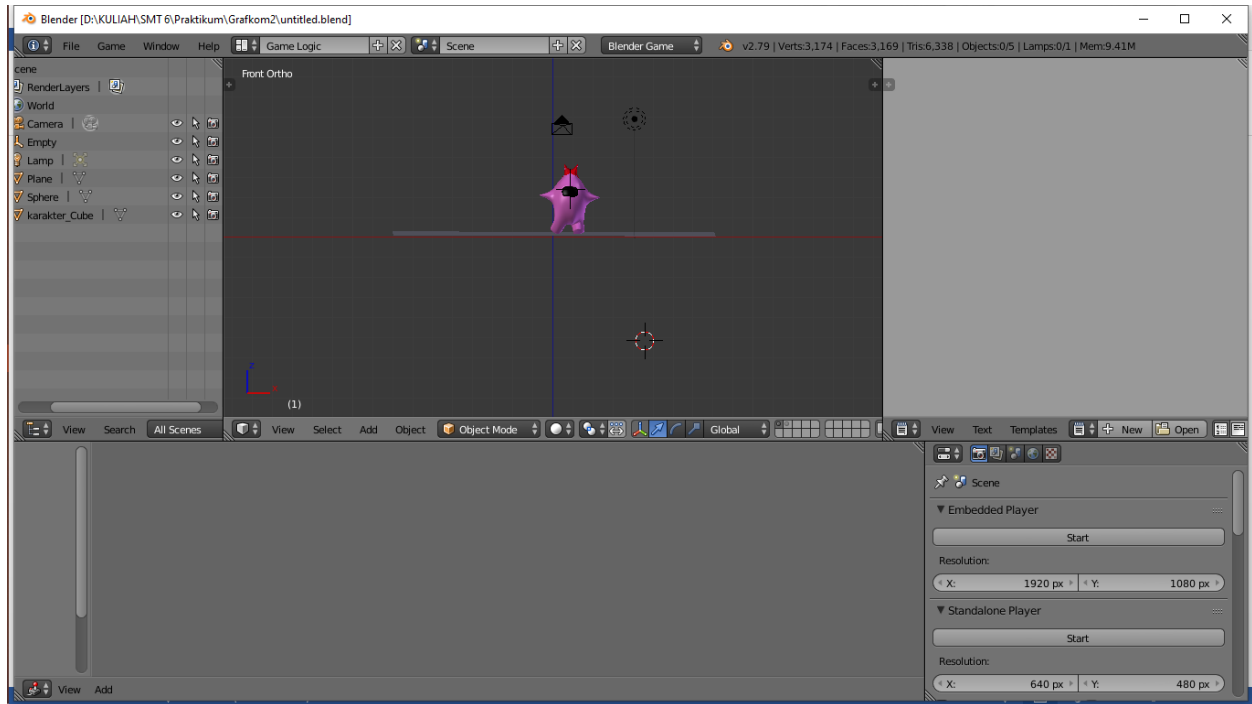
Blender [D:\KULIAH\SMT 6\Praktikum\Grafkom2\untitled.blend]

File Game Window Help Game Logic Scene Blender Game v2.79 | Verts:3,174 | Faces:3,169 | Tris:6,338 | Objects:0/5 | Lamps:0/1 | Mem:9.41M

cene
RenderLayers
World
Camera
Empty
Lamp
Plane
Sphere
karakter_Cube

Front Ortho

(1)

View Search All Scenes

View Select Add Object Object Mode Global

View Text Templates New Open

Scene

▼ Embedded Player
Start
Resolution:
X: 1920 px Y: 1080 px

▼ Standalone Player
Start
Resolution:
X: 640 px Y: 480 px

View Add